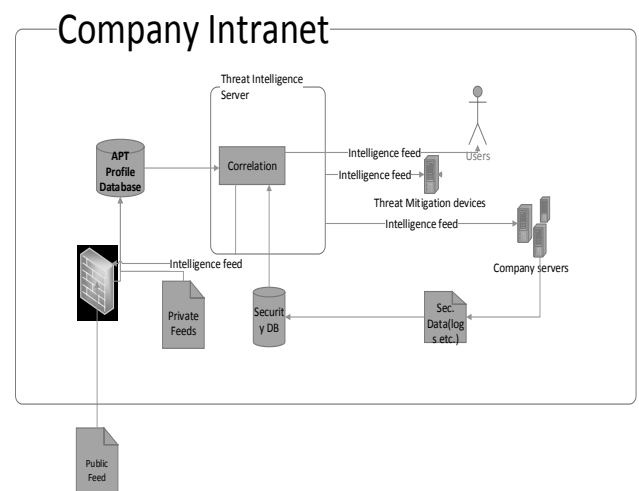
Company Intranet

Threat Intelligence Server

APT Profile Database

Correlation

Intelligence feed

Users

Intelligence feed

Threat Mitigation devices

Intelligence feed

Company servers

Intelligence feed

Private Feeds

Securit y DB

Sec. Data(log s etc.)

Public Feed